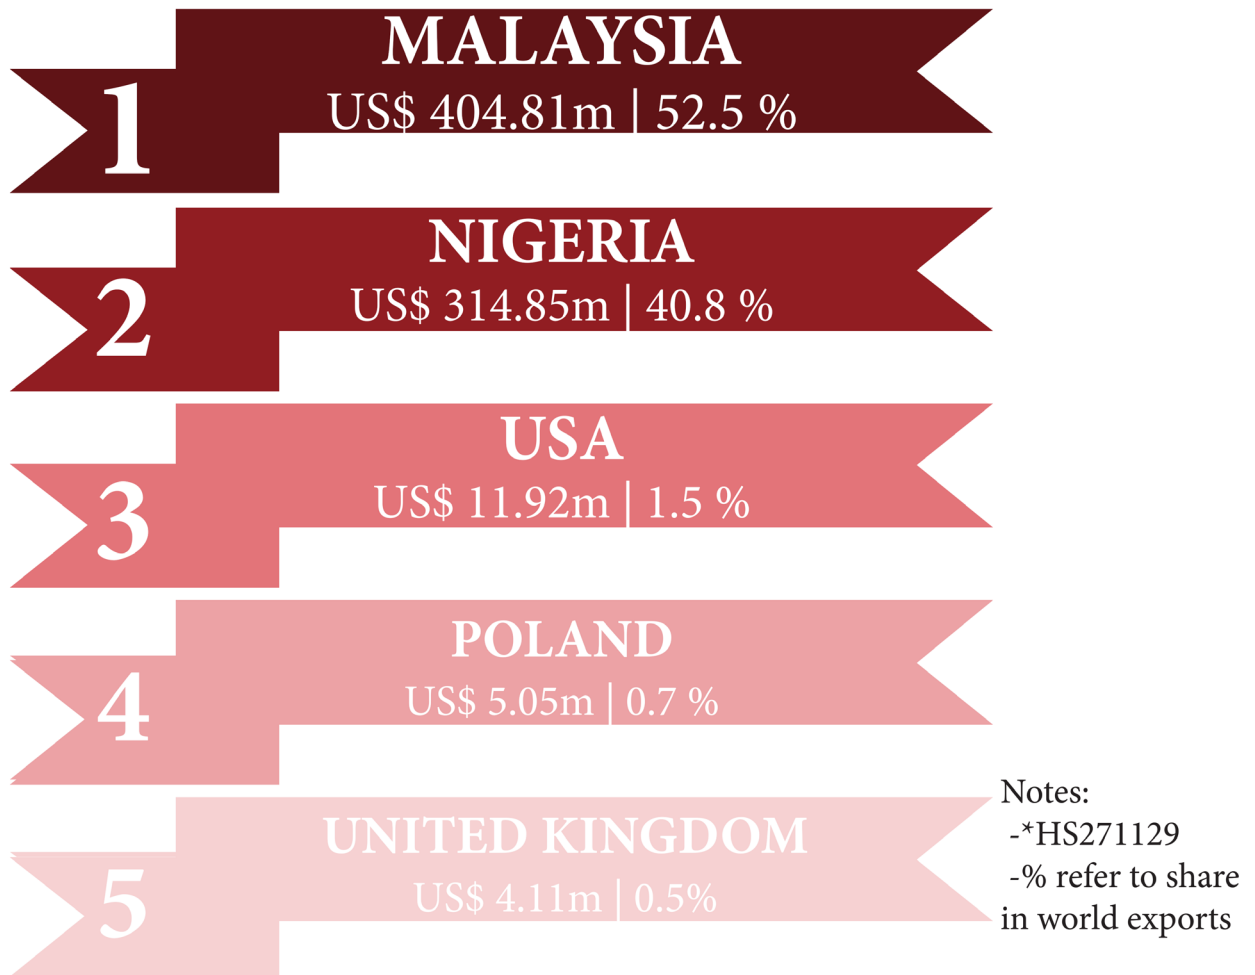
1
MALAYSIA
US$ 404.81m | 52.5 %

2
NIGERIA
US$ 314.85m | 40.8 %

3
USA
US$ 11.92m | 1.5 %

4
POLAND
US$ 5.05m | 0.7 %

5
UNITED KINGDOM
US$ 4.11m | 0.5%

Notes:
-*HS271129
-% refer to share in world exports